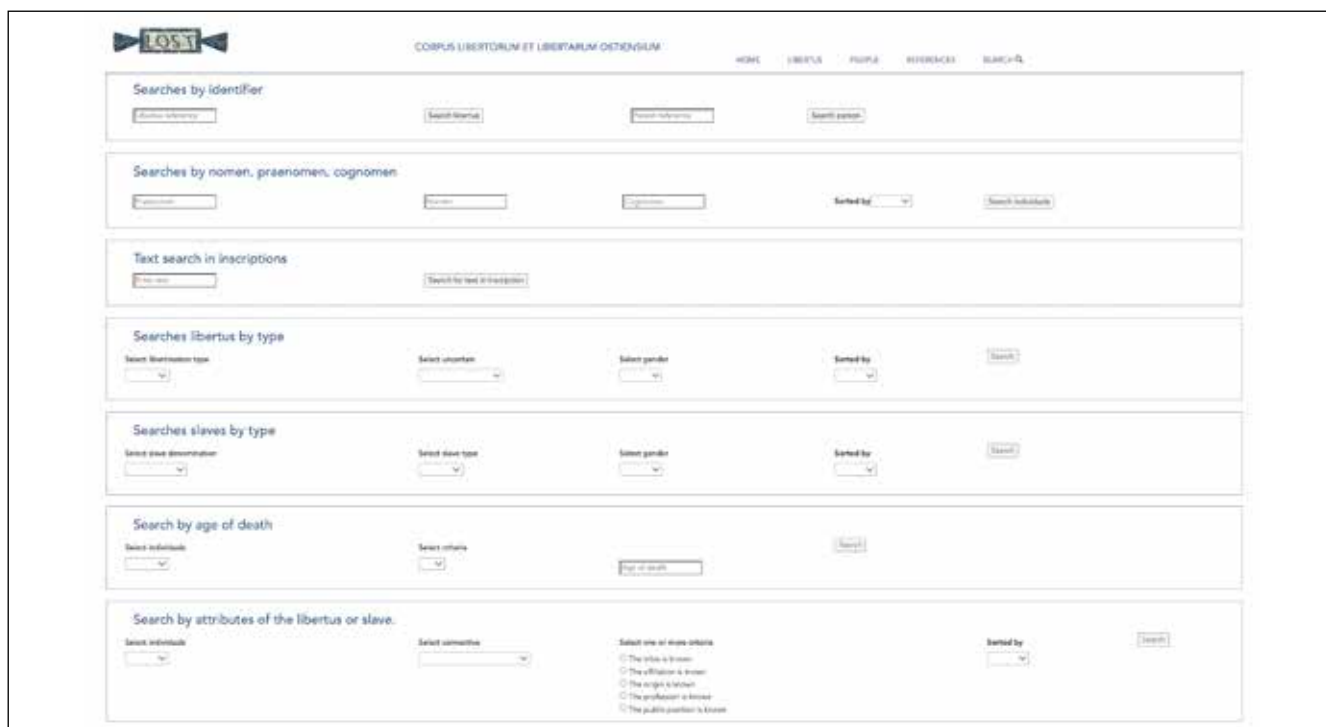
LOST

CORPUS LIBERTORUM ET LIBERTARUM OSTIENSIUM

HOME LIBERTUS PEOPLE REFERENCES SEARCH

Searches by identifier

Libertus reference

Search libertus

Person reference

Search person

Searches by nomen, praenomen, cognomen

Praenomen

Nomen

Cognomen

Sorted by

Search individuals

Text search in inscriptions

Enter text

Search by text in inscription

Searches libertus by type

Select libertination type

Select uncertain

Select gender

Sorted by

Search

Searches slaves by type

Select slave denomination

Select slave type

Select gender

Sorted by

Search

Search by age of death

Select individuals

Select criteria

Age of death

Search

Search by attributes of the libertus or slave.

Select individuals

Select connective

Select one or more criteria

The tribe is known

The affiliation is known

The origin is known

The profession is known

The public position is known

Sorted by

Search